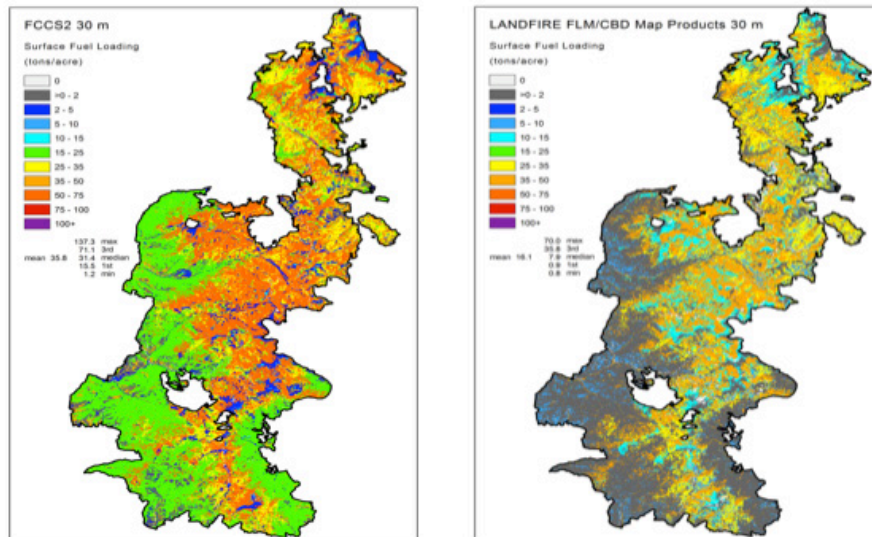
FCCS2 30 m

Surface Fuel Loading (tons/acre)

0
>0 - 2
2 - 5
5 - 10
10 - 15
15 - 25
25 - 35
35 - 50
50 - 75
75 - 100
100+

137.3 max
71.1 3rd
mean 35.8 31.4 median
15.5 1st
1.2 min

LANDFIRE FLM/CBD Map Products 30 m

Surface Fuel Loading (tons/acre)

0
>0 - 2
2 - 5
5 - 10
10 - 15
15 - 25
25 - 35
35 - 50
50 - 75
75 - 100
100+

70.0 max
35.8 3rd
mean 16.1 7.9 median
0.9 1st
0.8 min